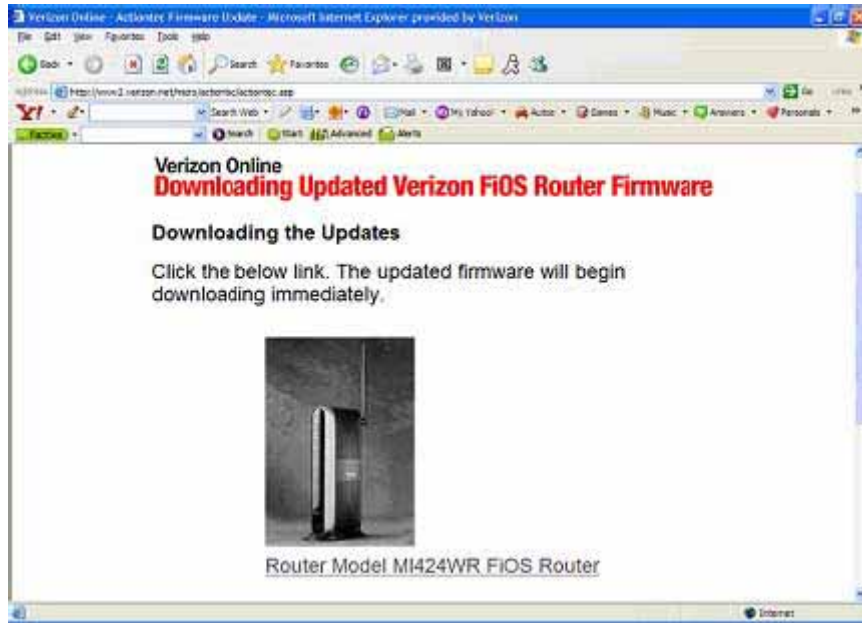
Verizon Online - Actiontec Firmware Update - Microsoft Internet Explorer provided by Verizon

File Edit View Favorites Tools Help

Back Search Favorites

Address http://www2.verizon.net/micro/actiontec/actiontec.asp Go Links

Y! Search Web Mail My Yahoo! Autos Games Music Answers Personals

Factiva Search Start Advanced Alerts

Verizon Online
Downloading Updated Verizon FiOS Router Firmware

Downloading the Updates

Click the below link. The updated firmware will begin downloading immediately.

Router Model MI424WR FiOS Router

Internet